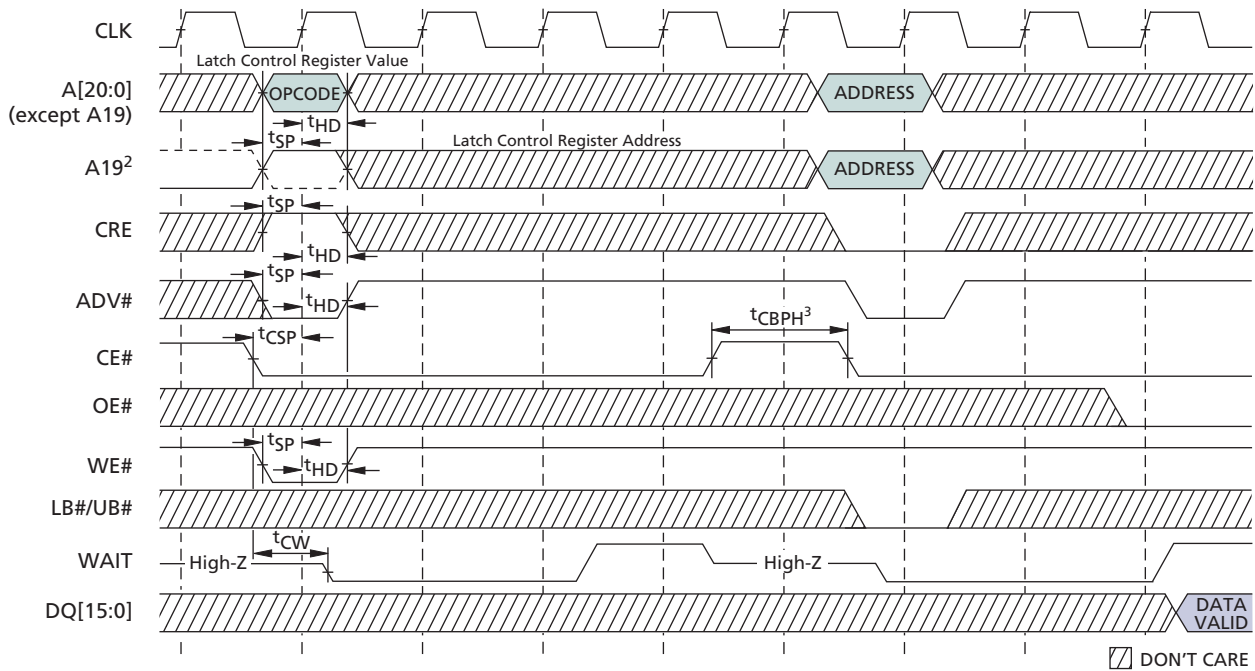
CLK

Latch Control Register Value

A[20:0] (except A19)

OPCODE

ADDRESS

$t_{HD}$

$t_{SP}$

Latch Control Register Address

A19$^2$

ADDRESS

$t_{SP}$

CRE

$t_{HD}$

$t_{SP}$

ADV#

$t_{HD}$

$t_{CBPH}{}^3$

$t_{CSP}$

CE#

OE#

$t_{SP}$

WE#

$t_{HD}$

LB#/UB#

$t_{CW}$

WAIT

High-Z

High-Z

DQ[15:0]

DATA VALID

DON'T CARE